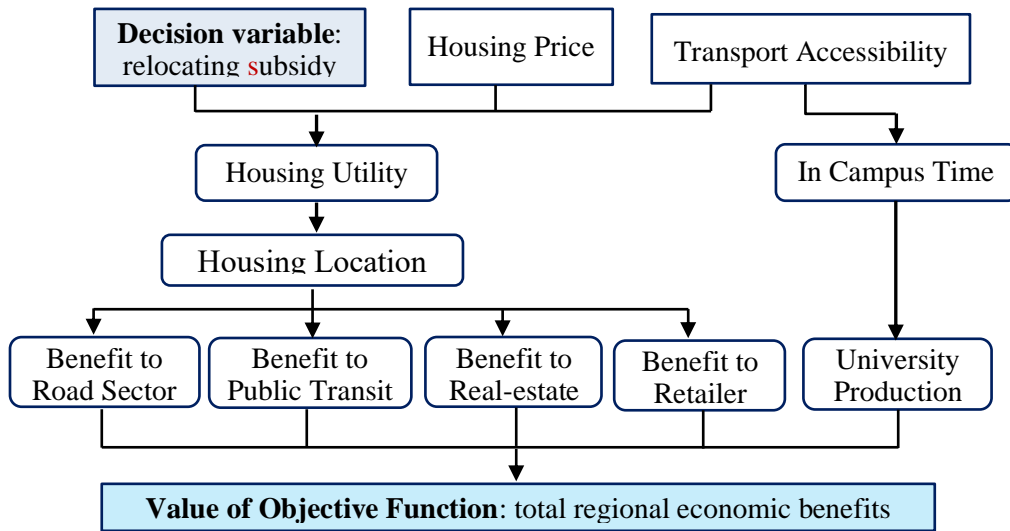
**Decision variable**: relocating subsidy

Housing Price

Transport Accessibility

Housing Utility

In Campus Time

Housing Location

Benefit to Road Sector

Benefit to Public Transit

Benefit to Real-estate

Benefit to Retailer

University Production

**Value of Objective Function**: total regional economic benefits